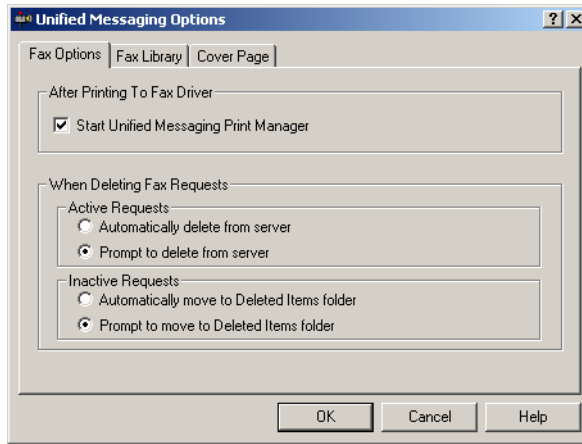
Unified Messaging Options

?

X

Fax Options

Fax Library

Cover Page

After Printing To Fax Driver

Start Unified Messaging Print Manager

When Deleting Fax Requests

Active Requests

Automatically delete from server

Prompt to delete from server

Inactive Requests

Automatically move to Deleted Items folder

Prompt to move to Deleted Items folder

OK

Cancel

Help